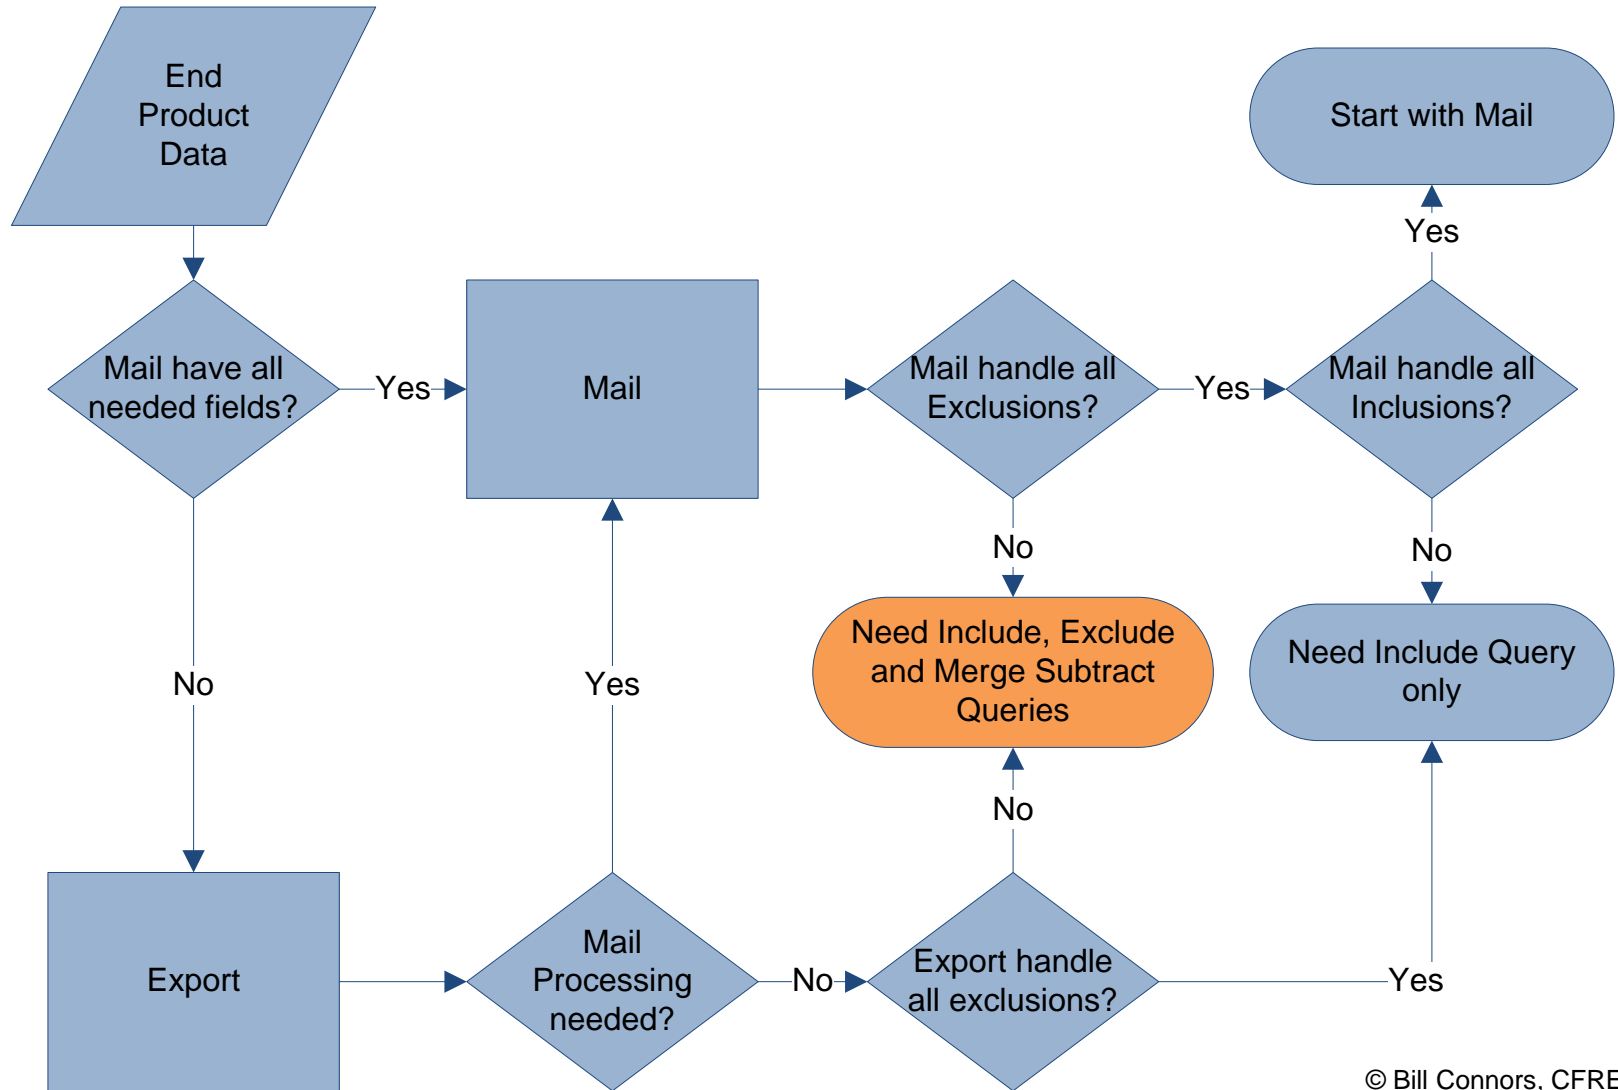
End Product Data

Start with Mail

Yes

Mail have all needed fields?

Yes

Mail

Mail handle all Exclusions?

Yes

Mail handle all Inclusions?

No

No

Need Include, Exclude and Merge Subtract Queries

Need Include Query only

No

Yes

No

Export

Mail Processing needed?

No

Export handle all exclusions?

Yes

© Bill Connors, CFRE